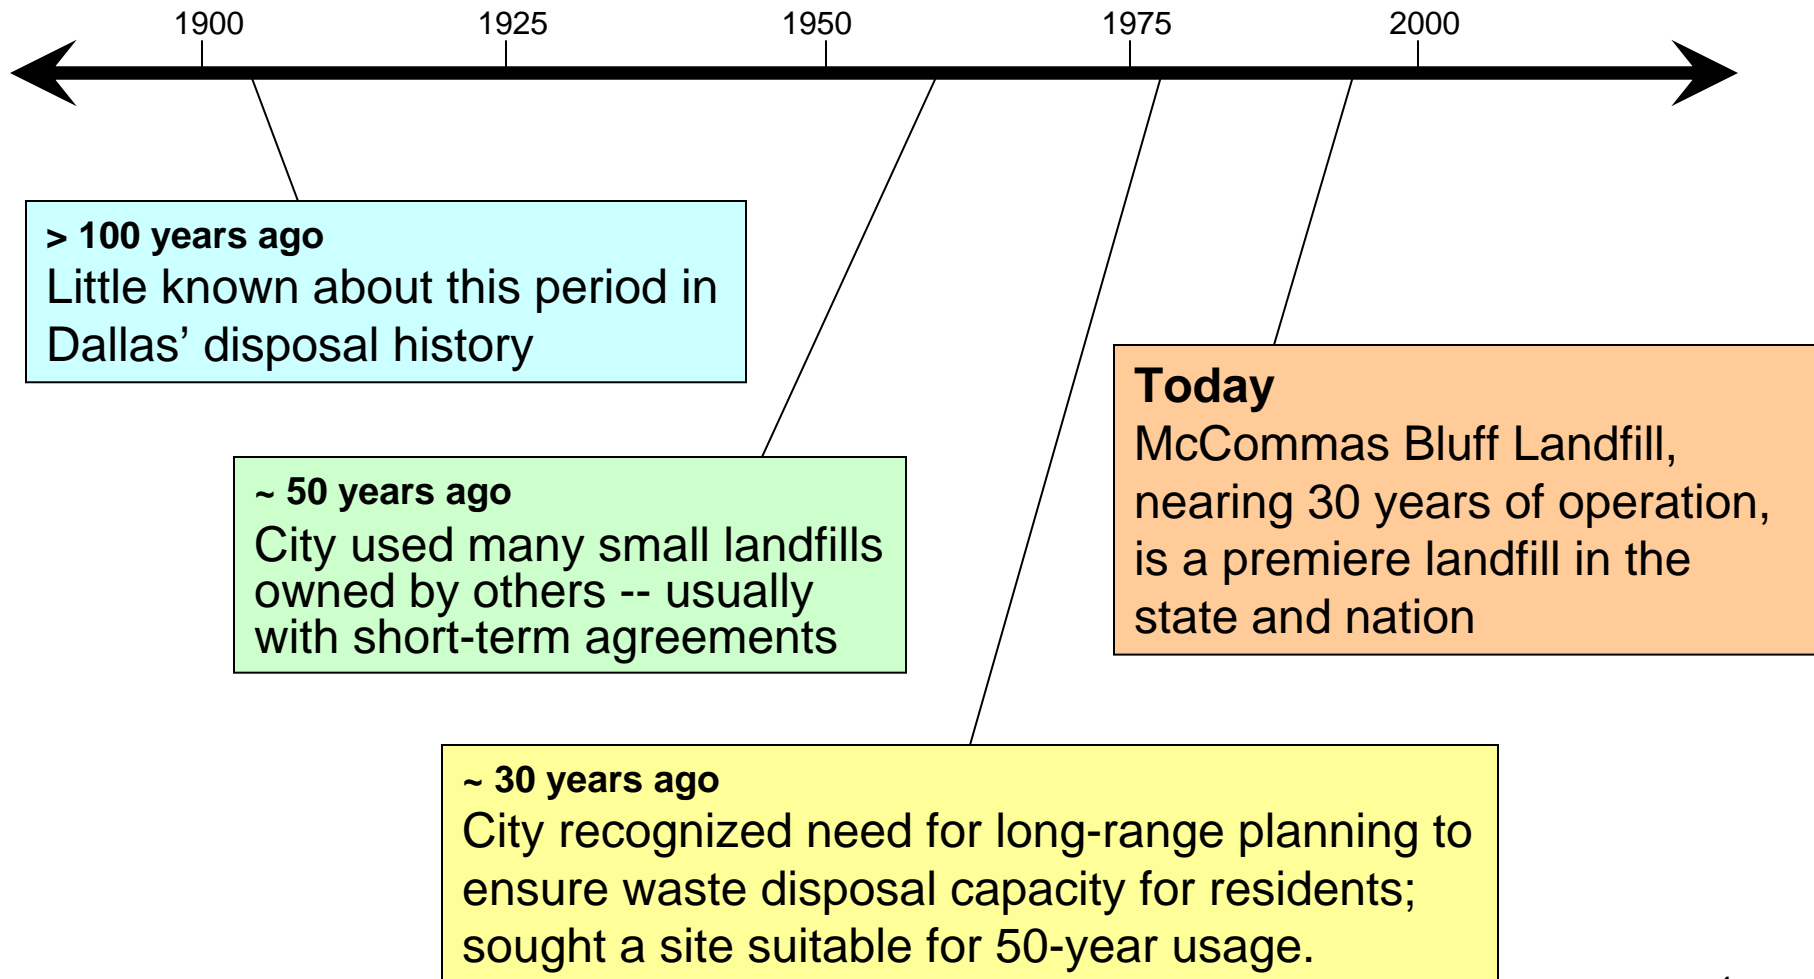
1900 1925 1950 1975 2000

> 100 years ago
Little known about this period in Dallas' disposal history

~ 50 years ago
City used many small landfills owned by others -- usually with short-term agreements

Today
McCommas Bluff Landfill, nearing 30 years of operation, is a premiere landfill in the state and nation

~ 30 years ago
City recognized need for long-range planning to ensure waste disposal capacity for residents; sought a site suitable for 50-year usage.